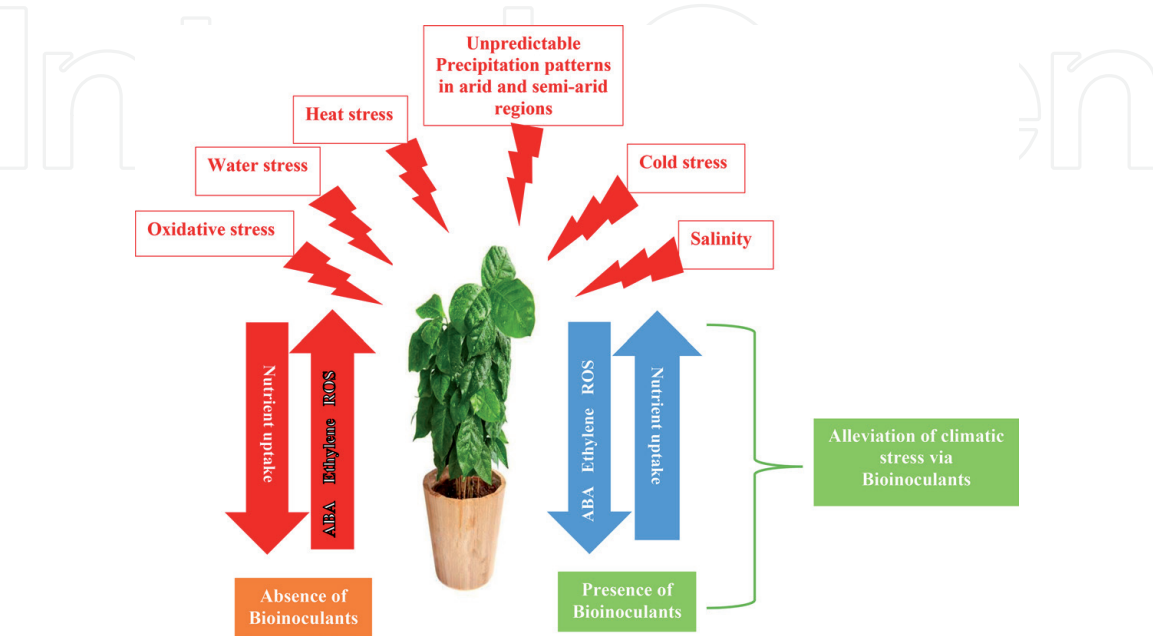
Unpredictable Precipitation patterns in arid and semi-arid regions

Heat stress

Water stress

Oxidative stress

Cold stress

Salinity

Nutrient uptake

ABA Ethylene ROS

ABA Ethylene ROS

Nutrient uptake

Alleviation of climatic stress via Bioinoculants

Absence of Bioinoculants

Presence of Bioinoculants